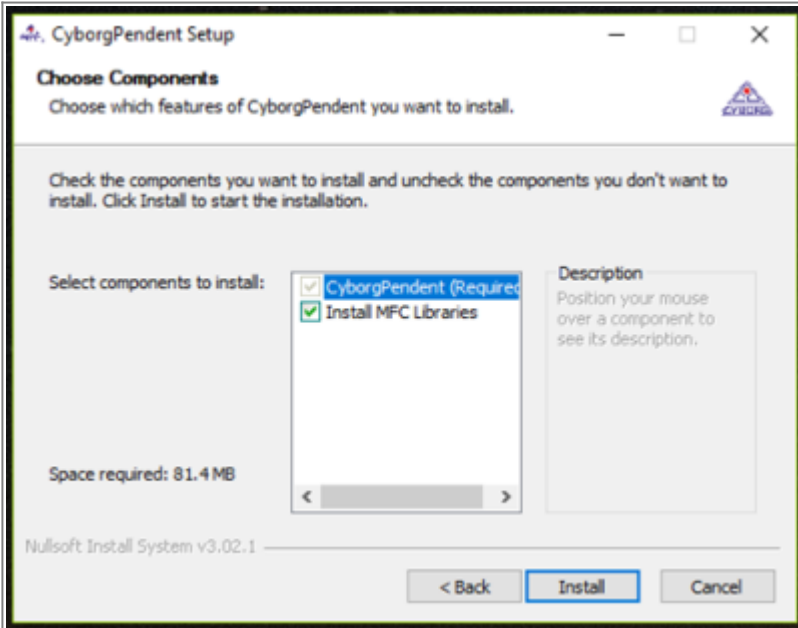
CyborgPendent Setup

Choose Components

Choose which features of CyborgPendent you want to install.

CYBORG

Check the components you want to install and uncheck the components you don't want to install. Click Install to start the installation.

Select components to install:

CyborgPendent (Required

Install MFC Libraries

Description

Position your mouse over a component to see its description.

Space required: 81.4 MB

Nullsoft Install System v3.02.1

< Back

Install

Cancel